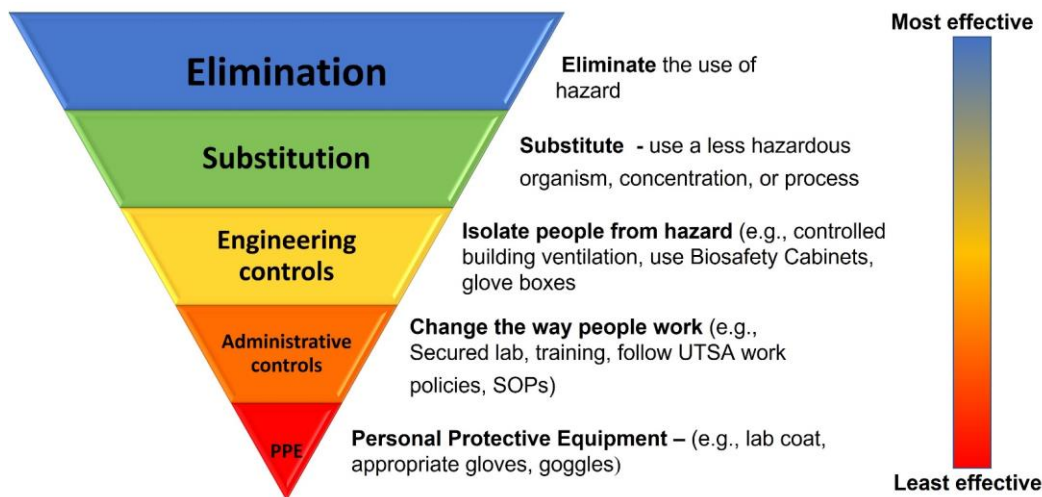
Elimination

Eliminate the use of hazard

Substitution

Substitute - use a less hazardous organism, concentration, or process

Engineering controls

Isolate people from hazard (e.g., controlled building ventilation, use Biosafety Cabinets, glove boxes

Administrative controls

Change the way people work (e.g., Secured lab, training, follow UTSA work policies, SOPs)

PPE

Personal Protective Equipment – (e.g., lab coat, appropriate gloves, goggles)

Most effective

Least effective